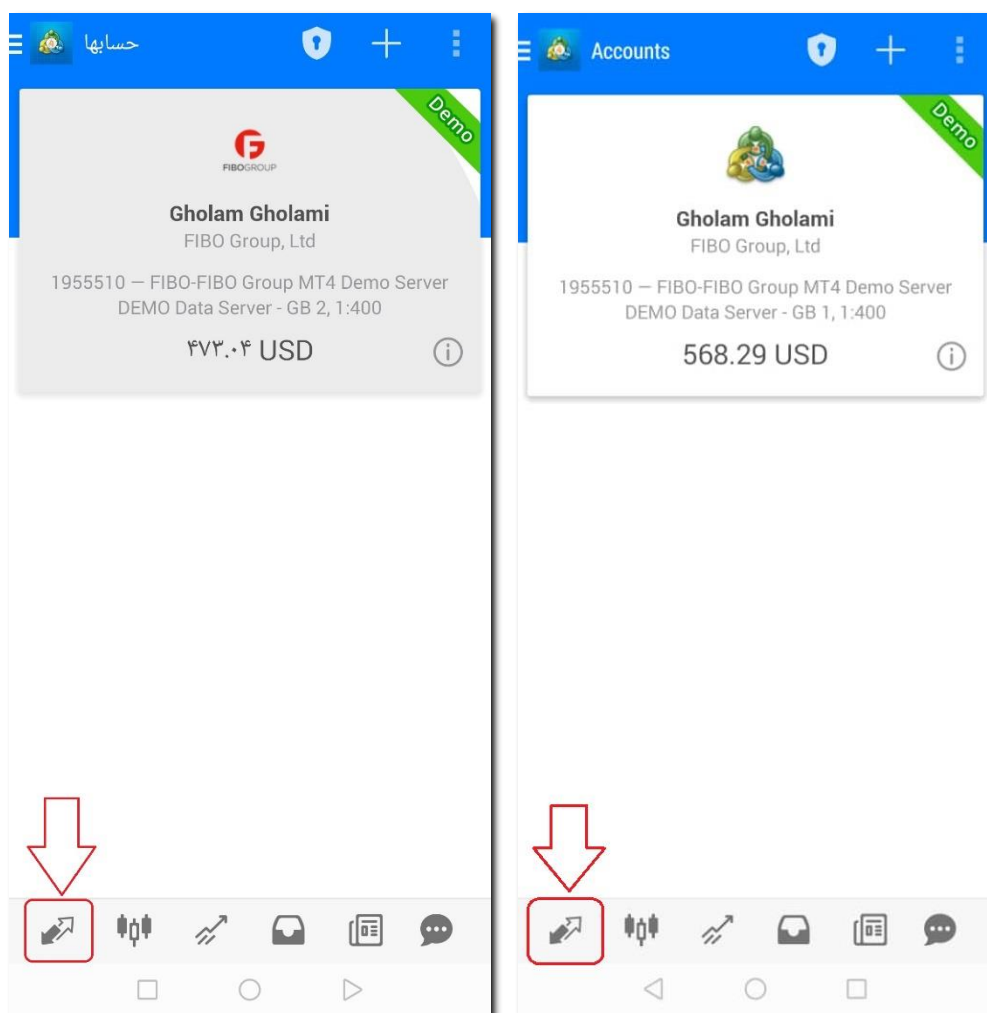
حسابها

Demo

FIBOGROUP

Gholam Gholami
FIBO Group, Ltd

1955510 — FIBO-FIBO Group MT4 Demo Server
DEMO Data Server - GB 2, 1:400

۴۷۳.۰۴ USD

Accounts

Demo

Gholam Gholami
FIBO Group, Ltd

1955510 — FIBO-FIBO Group MT4 Demo Server
DEMO Data Server - GB 1, 1:400

568.29 USD